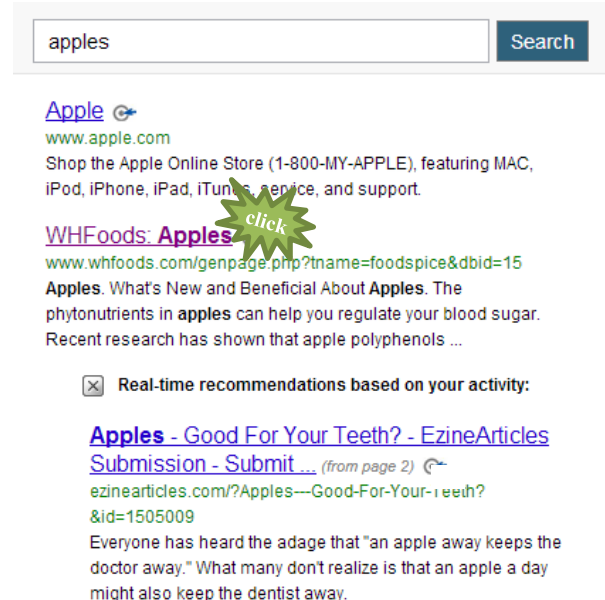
apples

Search

Apple

www.apple.com

Shop the Apple Online Store (1-800-MY-APPLE), featuring MAC, iPod, iPhone, iPad, iTun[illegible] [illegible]ice, and support.

WHFoods: Apples

click

www.whfoods.com/genpage.php?tname=foodspice&dbid=15

**Apples**. What's New and Beneficial About **Apples**. The phytonutrients in **apples** can help you regulate your blood sugar. Recent research has shown that apple polyphenols ...

Real-time recommendations based on your activity:

**Apples** - Good For Your Teeth? - EzineArticles Submission - Submit ... (from page 2)

ezinearticles.com/?Apples---Good-For-Your-Teeth?&id=1505009

Everyone has heard the adage that "an apple away keeps the doctor away." What many don't realize is that an apple a day might also keep the dentist away.